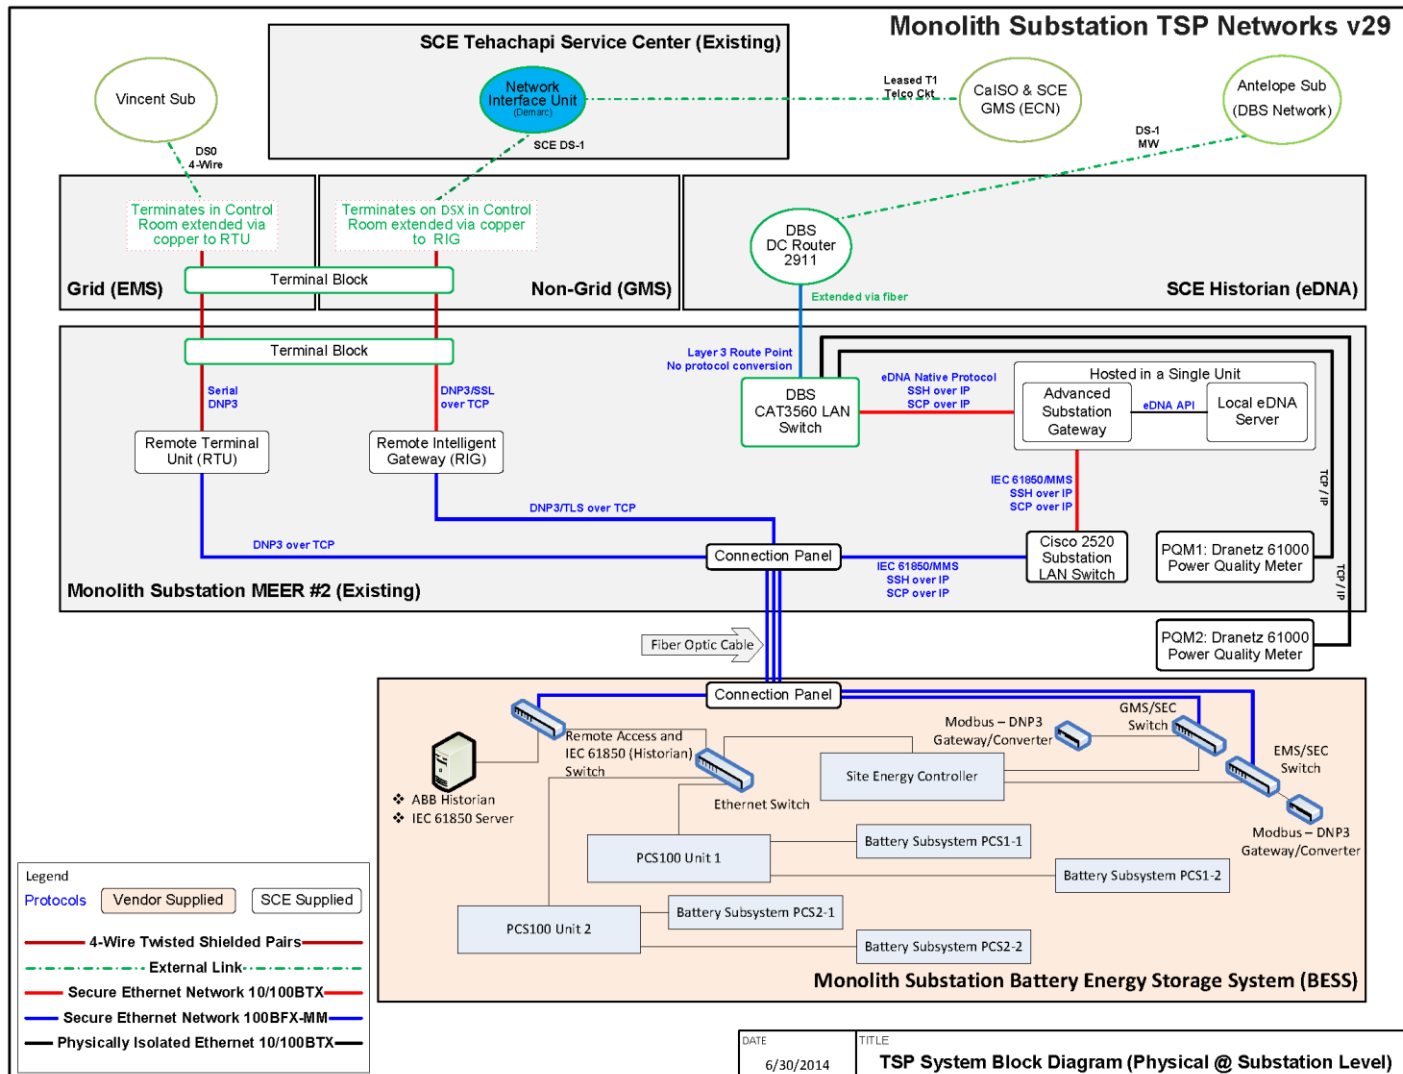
Monolith Substation TSP Networks v29

SCE Tehachapi Service Center (Existing)

Network Interface Unit (Demarc)

Vincent Sub

Leased T1 Telco Ckt

CaISO & SCE GMS (ECN)

Antelope Sub (DBS Network)

DS0 4-Wire

SCE DS-1

DS-1 MW

Terminates in Control Room extended via copper to RTU

Terminates on DSX in Control Room extended via copper to RIG

DBS DC Router 2911

Terminal Block

Grid (EMS)

Non-Grid (GMS)

SCE Historian (eDNA)

Extended via fiber

Terminal Block

Layer 3 Route Point
No protocol conversion

Serial DNP3

DNP3/SSL over TCP

eDNA Native Protocol
SSH over IP
SCP over IP

Hosted in a Single Unit

DBS CAT3560 LAN Switch

Advanced Substation Gateway

eDNA API

Local eDNA Server

Remote Terminal Unit (RTU)

Remote Intelligent Gateway (RIG)

IEC 61850/MMS
SSH over IP
SCP over IP

TCP / IP

DNP3/TLS over TCP

DNP3 over TCP

Connection Panel

Cisco 2520 Substation LAN Switch

PQM1: Dranetz 61000 Power Quality Meter

IEC 61850/MMS
SSH over IP
SCP over IP

TCP / IP

Monolith Substation MEER #2 (Existing)

Fiber Optic Cable

PQM2: Dranetz 61000 Power Quality Meter

Connection Panel

Remote Access and IEC 61850 (Historian) Switch

Modbus – DNP3 Gateway/Converter

GMS/SEC Switch

EMS/SEC Switch

Site Energy Controller

❖ ABB Historian
❖ IEC 61850 Server

Ethernet Switch

Modbus – DNP3 Gateway/Converter

Battery Subsystem PCS1-1

PCS100 Unit 1

Battery Subsystem PCS1-2

Battery Subsystem PCS2-1

PCS100 Unit 2

Battery Subsystem PCS2-2

Monolith Substation Battery Energy Storage System (BESS)

Legend
Protocols | Vendor Supplied | SCE Supplied
4-Wire Twisted Shielded Pairs
External Link
Secure Ethernet Network 10/100BTX
Secure Ethernet Network 100BFX-MM
Physically Isolated Ethernet 10/100BTX

DATE
6/30/2014

TITLE
TSP System Block Diagram (Physical @ Substation Level)